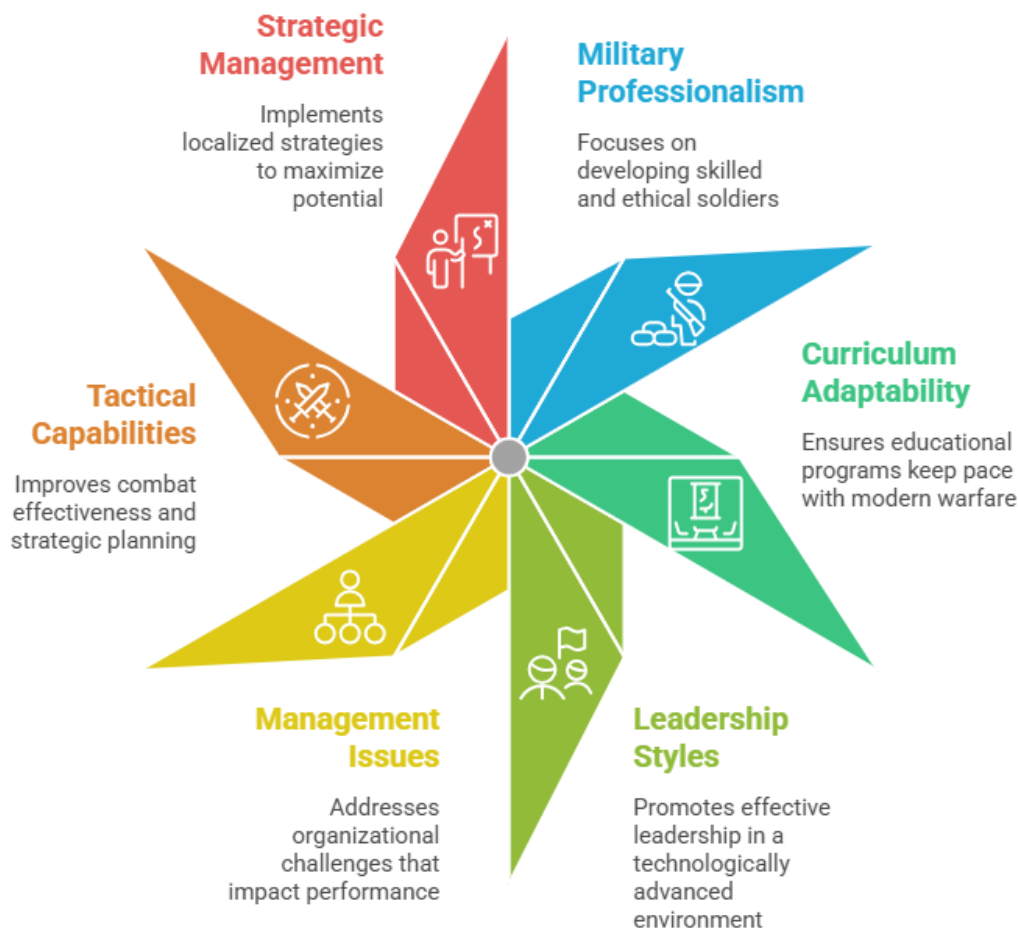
Strategic Management

Implements localized strategies to maximize potential

Military Professionalism

Focuses on developing skilled and ethical soldiers

Curriculum Adaptability

Ensures educational programs keep pace with modern warfare

Tactical Capabilities

Improves combat effectiveness and strategic planning

Management Issues

Addresses organizational challenges that impact performance

Leadership Styles

Promotes effective leadership in a technologically advanced environment